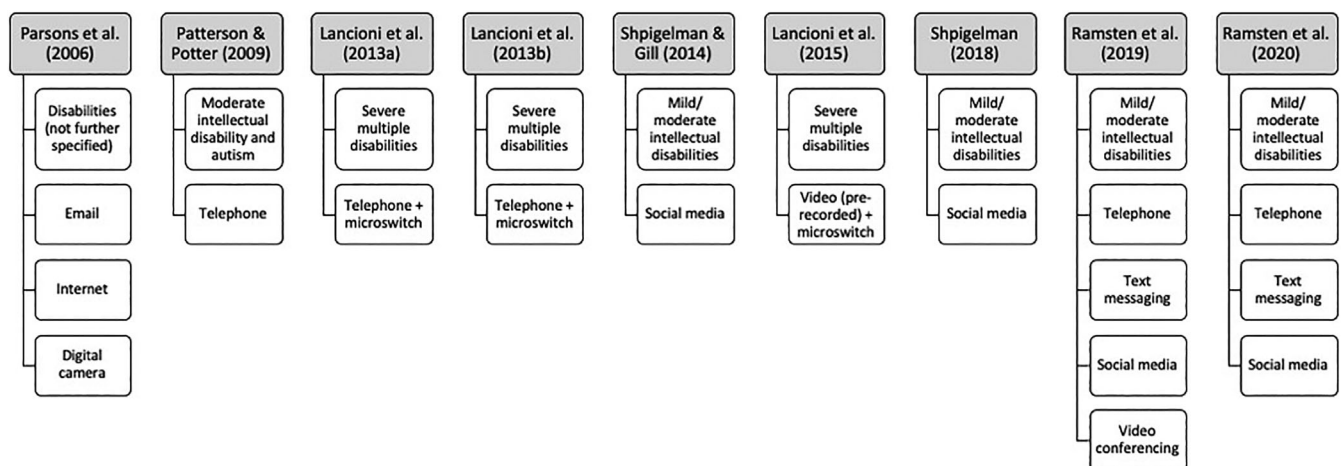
Parsons et al. (2006)

Disabilities (not further specified)

Email

Internet

Digital camera

Patterson & Potter (2009)

Moderate intellectual disability and autism

Telephone

Lancioni et al. (2013a)

Severe multiple disabilities

Telephone + microswitch

Lancioni et al. (2013b)

Severe multiple disabilities

Telephone + microswitch

Shpigelman & Gill (2014)

Mild/ moderate intellectual disabilities

Social media

Lancioni et al. (2015)

Severe multiple disabilities

Video (pre-recorded) + microswitch

Shpigelman (2018)

Mild/ moderate intellectual disabilities

Social media

Ramsten et al. (2019)

Mild/ moderate intellectual disabilities

Telephone

Text messaging

Social media

Video conferencing

Ramsten et al. (2020)

Mild/ moderate intellectual disabilities

Telephone

Text messaging

Social media